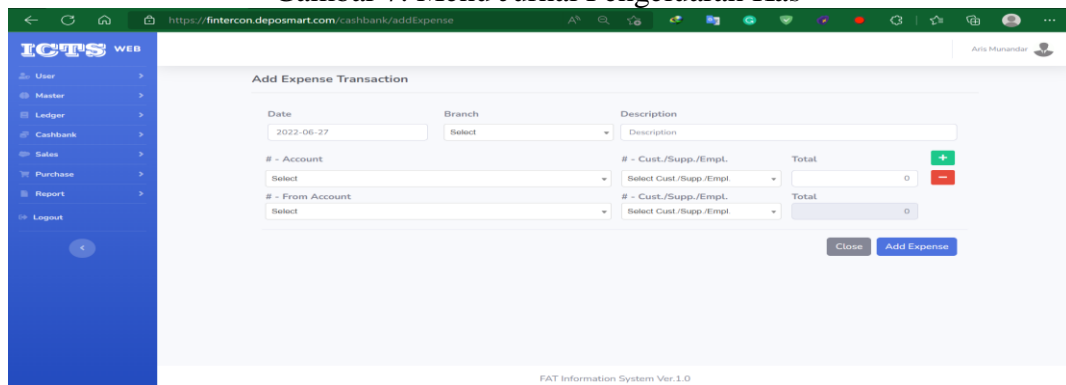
https://fintercon.deposmart.com/cashbank/addExpense

ICTS WEB

User
Master
Ledger
Cashbank
Sales
Purchase
Report
Logout

Aris Munandar

Add Expense Transaction

Date
2022-06-27

Branch
Select

Description
Description

# - Account
Select

# - Cust./Supp./Empl.
Select Cust./Supp./Empl.

Total
0

+
-

# - From Account
Select

# - Cust./Supp./Empl.
Select Cust./Supp./Empl.

Total
0

Close
Add Expense

FAT Information System Ver.1.0